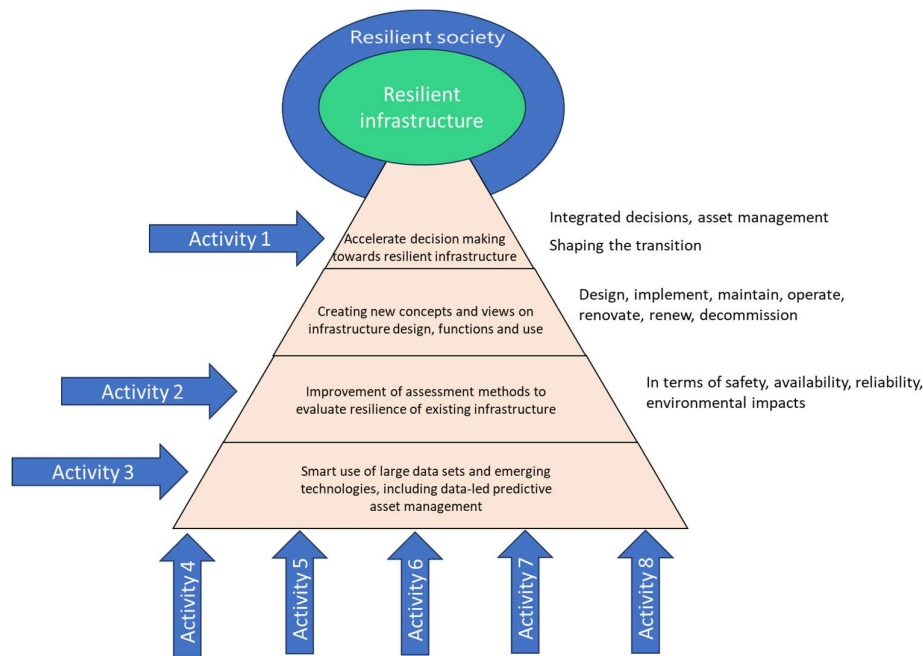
Resilient society

Resilient infrastructure

Activity 1

Accelerate decision making towards resilient infrastructure

Integrated decisions, asset management

Shaping the transition

Creating new concepts and views on infrastructure design, functions and use

Design, implement, maintain, operate, renovate, renew, decommission

Activity 2

Improvement of assessment methods to evaluate resilience of existing infrastructure

In terms of safety, availability, reliability, environmental impacts

Activity 3

Smart use of large data sets and emerging technologies, including data-led predictive asset management

Activity 4

Activity 5

Activity 6

Activity 7

Activity 8